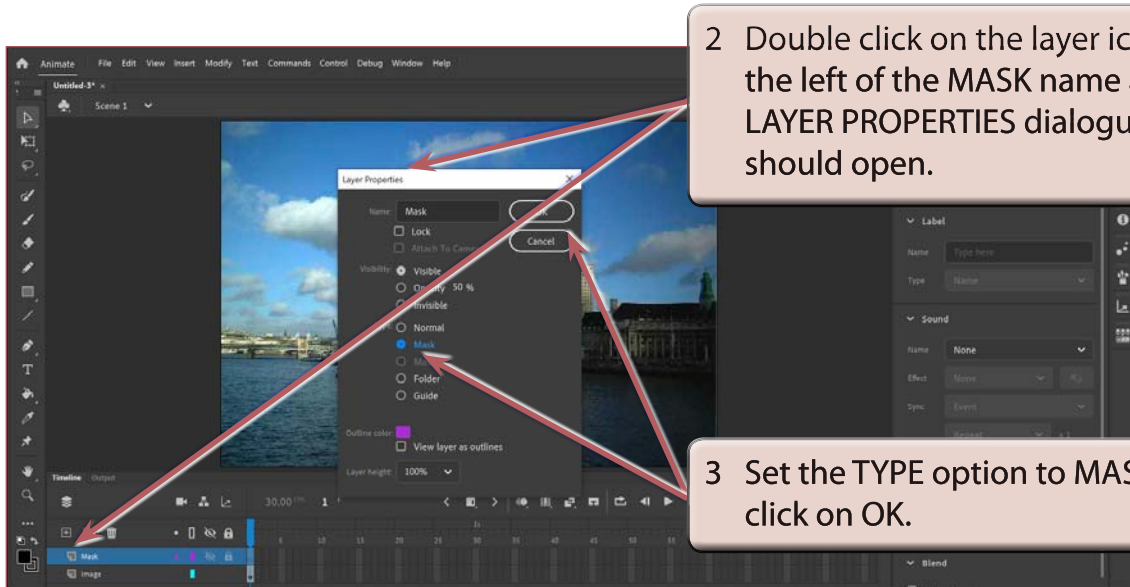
2 Double click on the layer ic the left of the MASK name LAYER PROPERTIES dialogu should open.

3 Set the TYPE option to MAS click on OK.

Animate File Edit View Insert Modify Text Commands Control Debug Window Help

Untitled-3* ×

Scene 1

Layer Properties

Name: Mask

OK

Lock

Cancel

Attach To Camera

Visibility: Visible

Opacity 50 %

Invisible

Normal

Mask

Masked

Folder

Guide

Outline color:

View layer as outlines

Layer height: 100%

Label

Name Type here

Type Name

Sound

Name None

Effect None

Sync Event

Repeat × 1

Blend

Timeline Output

30.00 fps 1

1s

Mask

Image